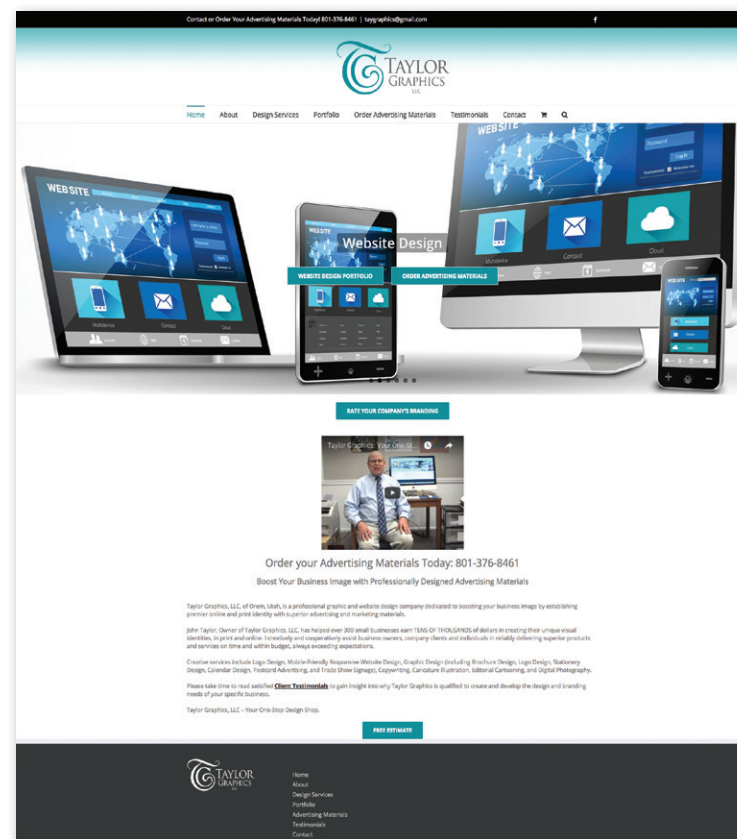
Contact or Order Your Advertising Materials Today! 801-376-8461 | taygraphics@gmail.com

f

TAYLOR GRAPHICS LLC

Home About Design Services Portfolio Order Advertising Materials Testimonials Contact

WEBSITE

WEBSITE

WEBSITE

Website Design

WEBSITE DESIGN PORTFOLIO

ORDER ADVERTISING MATERIALS

Multidevice

Contact

Cloud

RATE YOUR COMPANY'S BRANDING

Taylor Graphics - Your One-S...

Order your Advertising Materials Today: 801-376-8461

Boost Your Business Image with Professionally Designed Advertising Materials

Taylor Graphics, LLC, of Orem, Utah, is a professional graphic and website design company dedicated to boosting your business image by establishing premier online and print identity with superior advertising and marketing materials.

John Taylor, Owner of Taylor Graphics, LLC, has helped over 300 small businesses earn TENS OF THOUSANDS of dollars in creating their unique visual identities, in print and online. Iterratively and cooperatively assist business owners, company clients and individuals in reliably delivering superior products and services on time and within budget, always exceeding expectations.

Creative services include Logo Design, Mobile-friendly Responsive Website Design, Graphic Design (including Brochure Design, Logo Design, Stationery Design, Calendar Design, Postcard Advertising, and Trade Show Signage), Copywriting, Caricature Illustration, Editorial Cartooning, and Digital Photography.

Please take time to read satisfied Client Testimonials to gain insight into why Taylor Graphics is qualified to create and develop the design and branding needs of your specific business.

Taylor Graphics, LLC – Your One-Stop Design Shop.

FREE ESTIMATE

TAYLOR GRAPHICS LLC

Home
About
Design Services
Portfolio
Advertising Materials
Testimonials
Contact